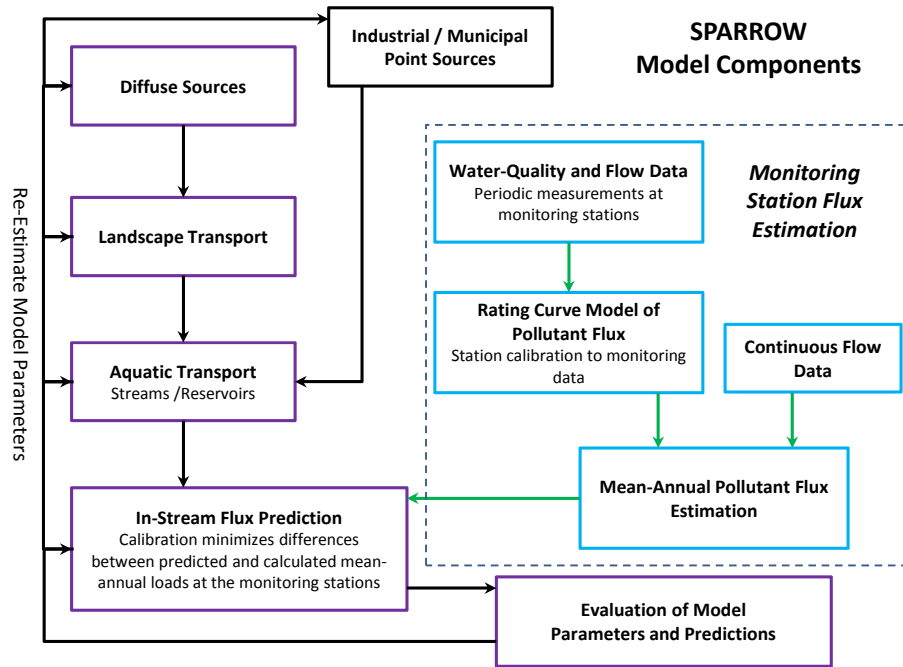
SPARROW
Model Components

Re-Estimate Model Parameters

Industrial / Municipal Point Sources

Diffuse Sources

Landscape Transport

Aquatic Transport
Streams /Reservoirs

In-Stream Flux Prediction
Calibration minimizes differences between predicted and calculated mean-annual loads at the monitoring stations

Evaluation of Model Parameters and Predictions

Monitoring Station Flux Estimation

Water-Quality and Flow Data
Periodic measurements at monitoring stations

Rating Curve Model of Pollutant Flux
Station calibration to monitoring data

Continuous Flow Data

Mean-Annual Pollutant Flux Estimation